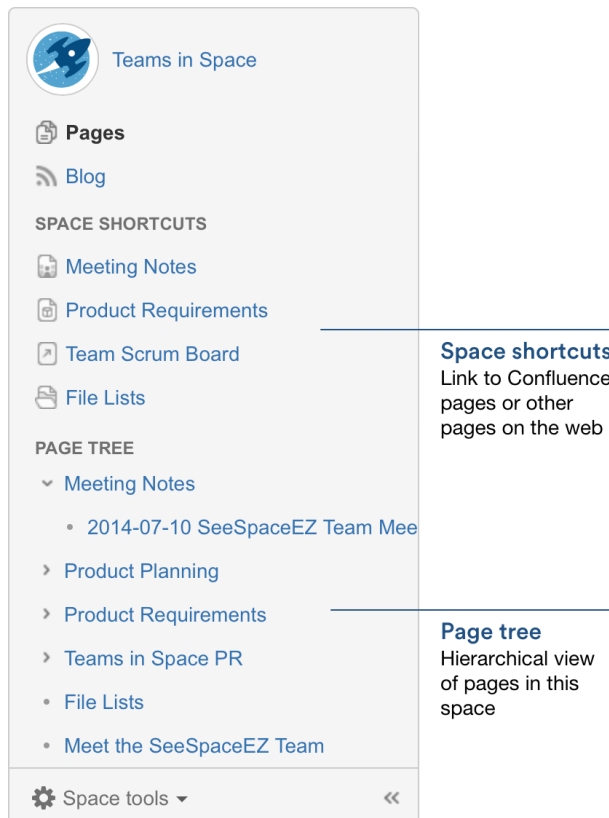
Teams in Space

Pages

Blog

SPACE SHORTCUTS

Meeting Notes

Product Requirements

Team Scrum Board

File Lists

PAGE TREE

Meeting Notes

• 2014-07-10 SeeSpaceEZ Team Mee

Product Planning

Product Requirements

Teams in Space PR

• File Lists

• Meet the SeeSpaceEZ Team

Space tools

«

Space shortcuts
Link to Confluence pages or other pages on the web

Page tree
Hierarchical view of pages in this space